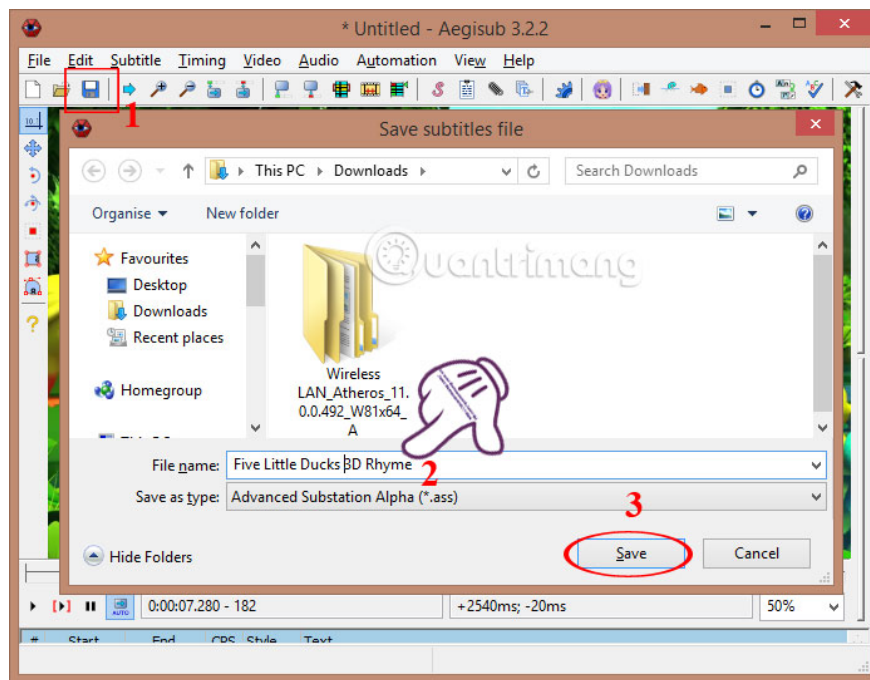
* Untitled - Aegisub 3.2.2

File Edit Subtitle Timing Video Audio Automation View Help

1

Save subtitles file

This PC › Downloads ›

Search Downloads

Organise ▾ New folder

Favourites
Desktop
Downloads
Recent places

Homegroup

Wireless LAN_Atheros_11.0.0.492_W81x64_A

quantrimang

File name: Five Little Ducks 3D Rhyme

2

Save as type: Advanced Substation Alpha (*.ass)

3

Hide Folders

Save

Cancel

0:00:07.280 - 182

+2540ms; -20ms

50%

# Start End CPS Style Text